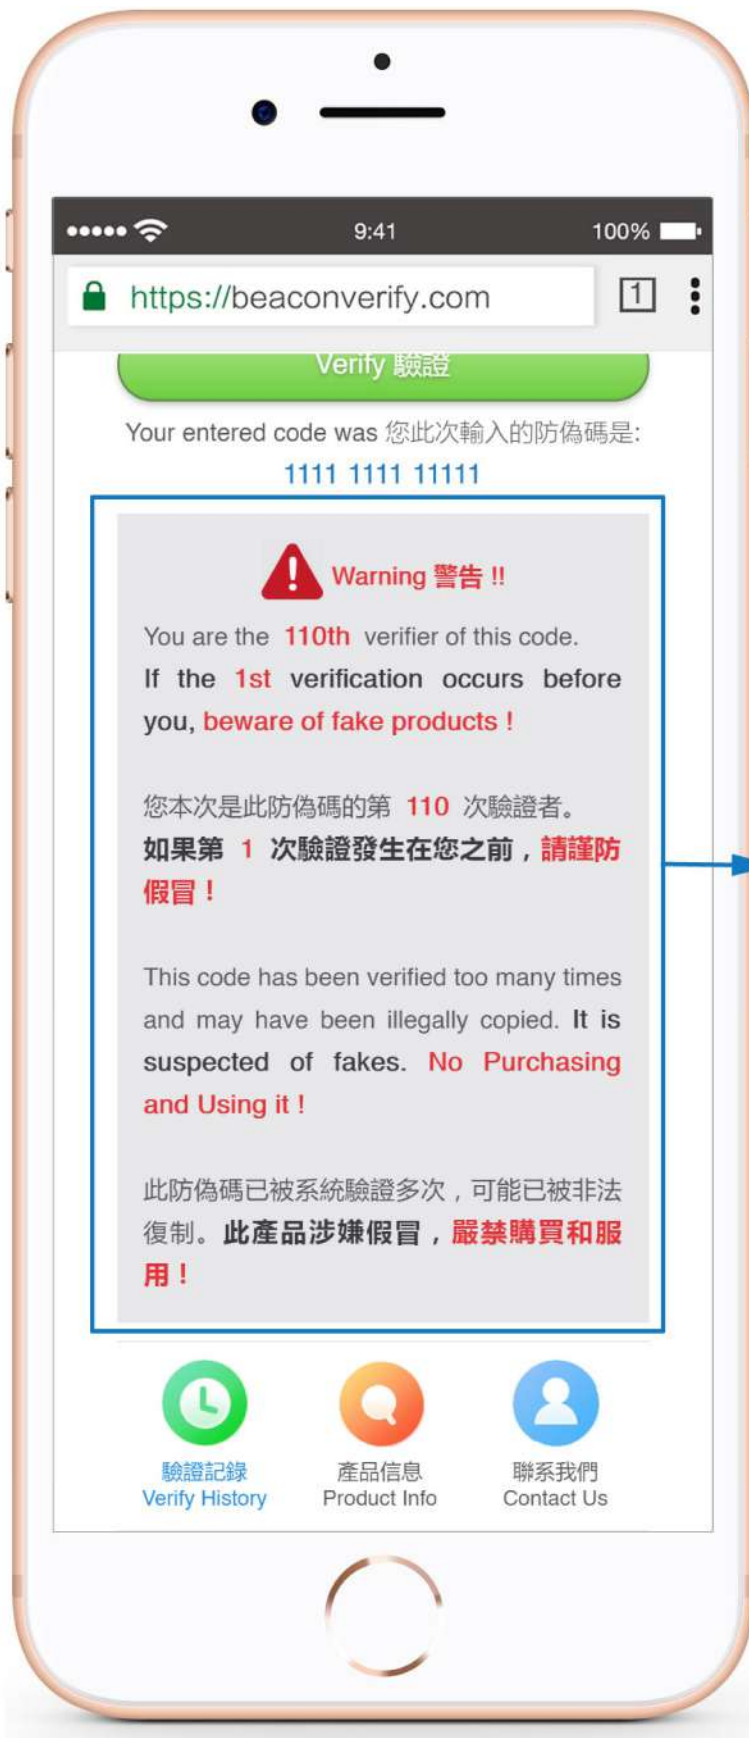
●●●●● 9:41 100%

https://beaconverify.com 1

Verify 驗證

Your entered code was 您此次輸入的防偽碼是:

1111 1111 11111

Warning 警告 !!

You are the 110th verifier of this code. If the 1st verification occurs before you, beware of fake products !

您本次是此防偽碼的第 110 次驗證者。如果第 1 次驗證發生在您之前，請謹防假冒！

This code has been verified too many times and may have been illegally copied. It is suspected of fakes. No Purchasing and Using it !

此防偽碼已被系統驗證多次，可能已被非法復制。此產品涉嫌假冒，嚴禁購買和服用！

驗證記錄
Verify History

產品信息
Product Info

聯系我們
Contact Us